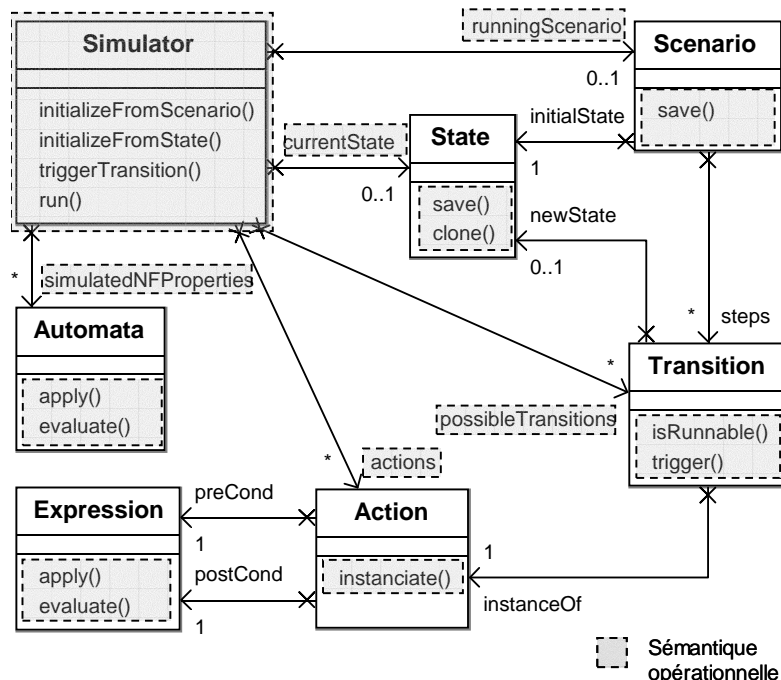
Simulator

initializeFromScenario()
initializeFromState()
triggerTransition()
run()

runningScenario

Scenario

0..1

save()

initialState

currentState

State

1

0..1

save()
clone()

newState

0..1

*

simulatedNFProperties

Automata

apply()
evaluate()

*

steps

*

Transition

possibleTransitions

isRunnable()
trigger()

*

actions

Expression

apply()
evaluate()

preCond

1

postCond

1

Action

instanciate()

1

instanceOf

Sémantique opérationnelle